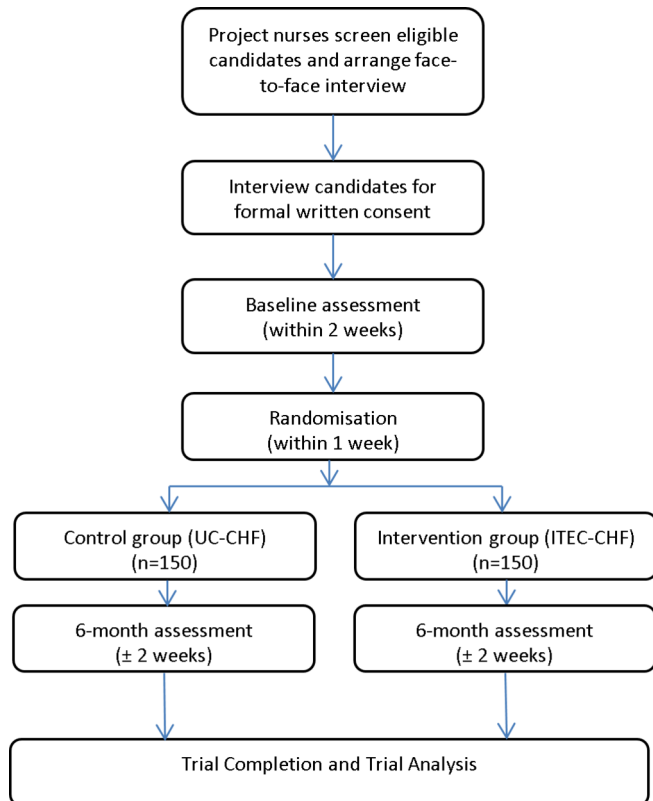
Project nurses screen eligible candidates and arrange face-to-face interview

Interview candidates for formal written consent

Baseline assessment (within 2 weeks)

Randomisation (within 1 week)

Control group (UC-CHF) (n=150)

Intervention group (ITEC-CHF) (n=150)

6-month assessment (± 2 weeks)

6-month assessment (± 2 weeks)

Trial Completion and Trial Analysis